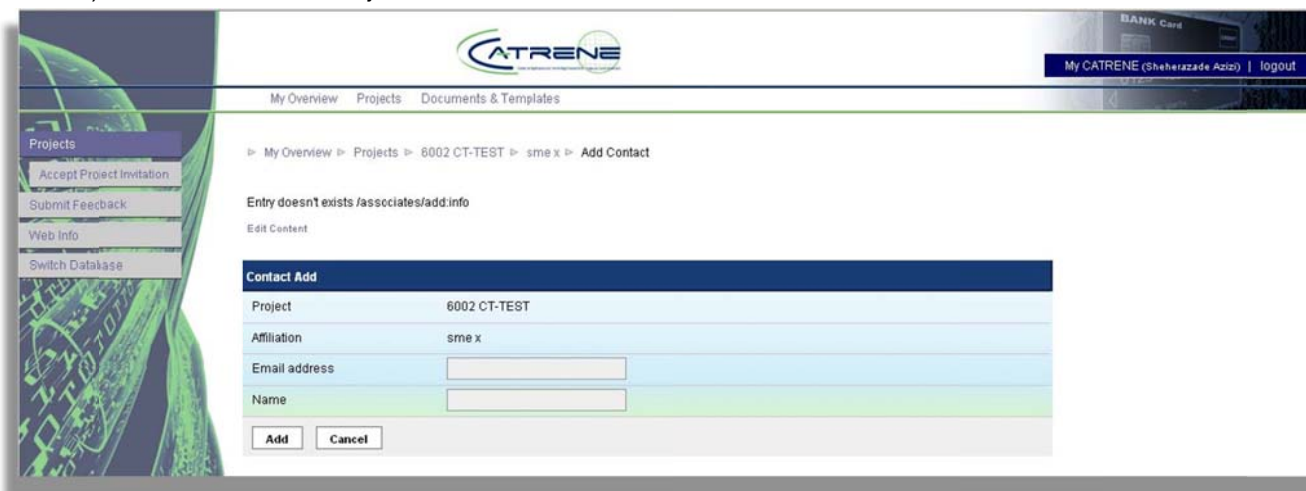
CATRENE

BANK Card

My CATRENE (Sheherazade Azizi) | logout

My Overview Projects Documents & Templates

Projects
Accept Project Invitation
Submit Feedback
Web Info
Switch Database

▷ My Overview ▷ Projects ▷ 6002 CT-TEST ▷ sme x ▷ Add Contact

Entry doesn't exists /associates/add:info

Edit Content

Contact Add

| Project | 6002 CT-TEST |
|---|---|
| Affiliation | sme x |
| Email address | |
| Name | |

Add Cancel